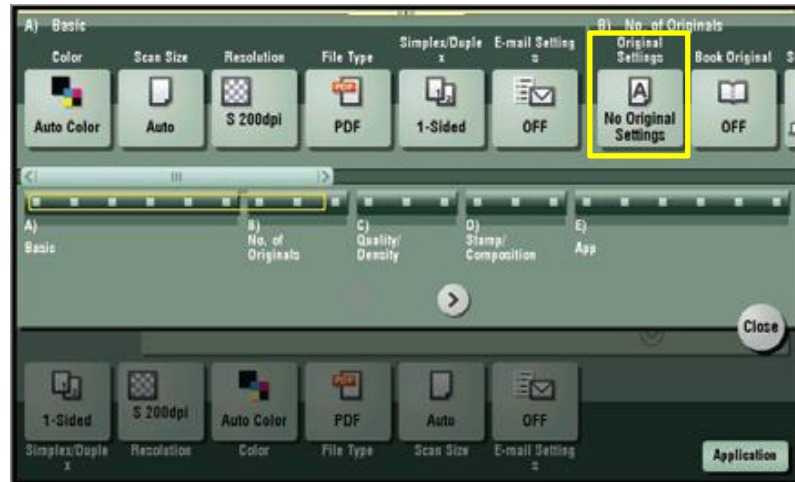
A) Basic

B) No. of Originals

Color
Auto Color

Scan Size
Auto

Resolution
S 200dpi

File Type
PDF

Simplex/Duplex
1-Sided

E-mail Settings
OFF

Original Settings
No Original Settings

Book Original
OFF

A)
Basic

B)
No. of Originals

C)
Quality/
Density

D)
Stamp/
Composition

E)
App

Close

1-Sided
Simplex/Duplex

S 200dpi
Resolution

Auto Color
Color

PDF
File Type

Auto
Scan Size

OFF
E-mail Settings

Application